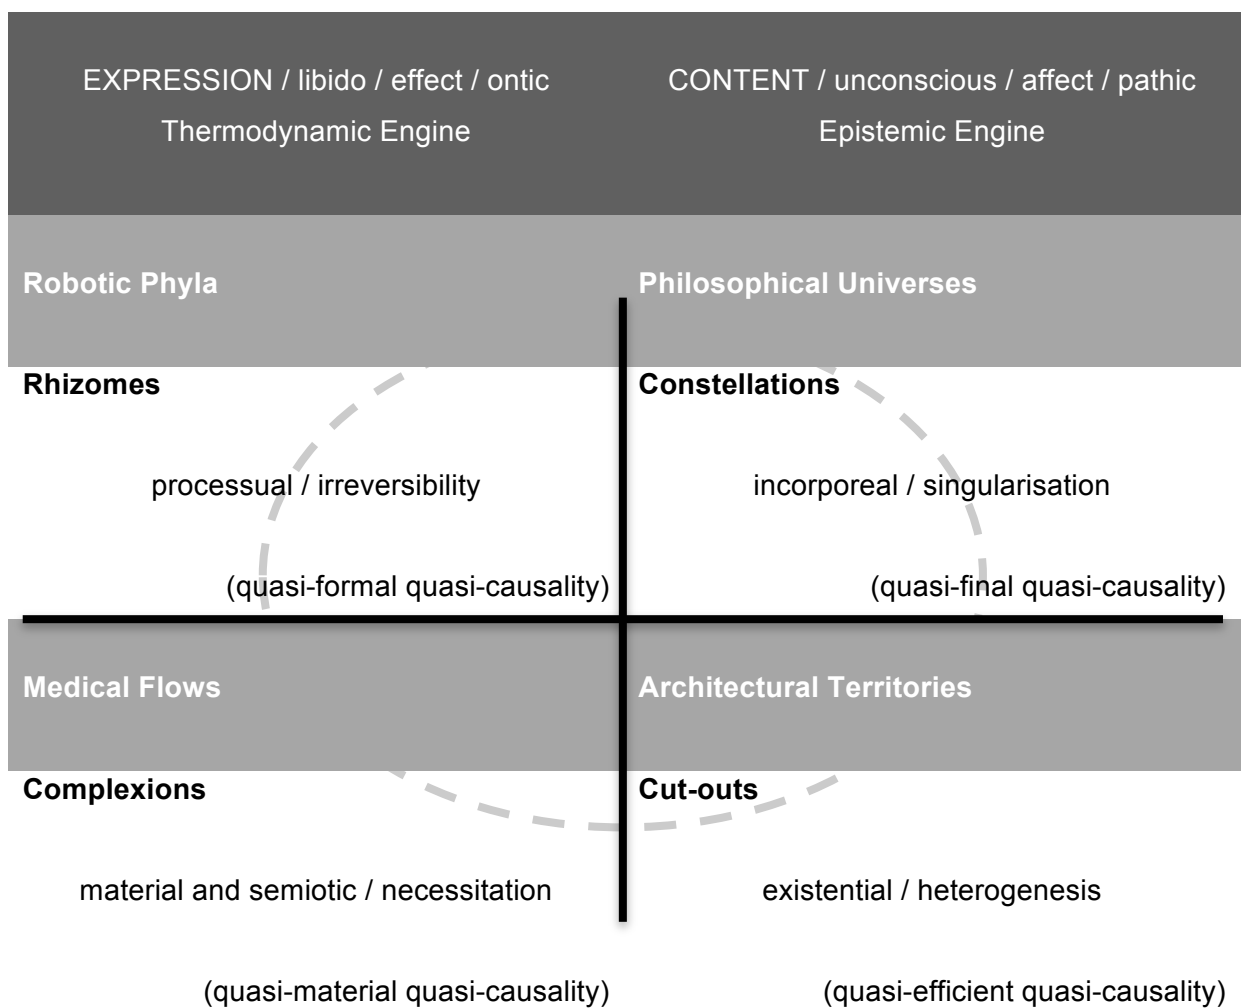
| EXPRESSION / libido / effect / ontic<br>Thermodynamic Engine | CONTENT / unconscious / affect / pathic<br>Epistemic Engine |
|---|---|
| **Robotic Phyla** | **Philosophical Universes** |
| **Rhizomes**<br>processual / irreversibility<br>(quasi-formal quasi-causality) | **Constellations**<br>incorporeal / singularisation<br>(quasi-final quasi-causality) |
| **Medical Flows** | **Architectural Territories** |
| **Complexions**<br>material and semiotic / necessitation<br>(quasi-material quasi-causality) | **Cut-outs**<br>existential / heterogenesis<br>(quasi-efficient quasi-causality) |